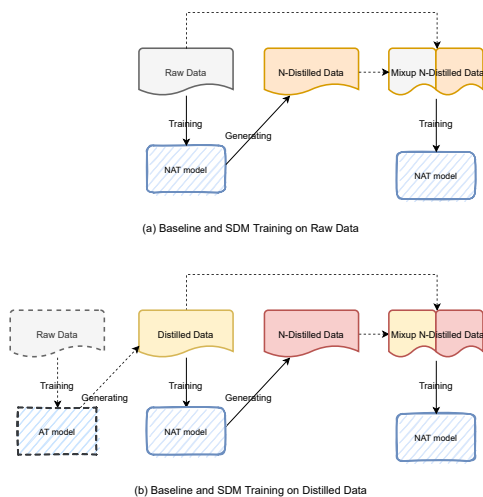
Raw Data

N-Distilled Data

Mixup N-Distilled Data

Training

Generating

Training

NAT model

NAT model

(a) Baseline and SDM Training on Raw Data

Raw Data

Distilled Data

N-Distilled Data

Mixup N-Distilled Data

Training

Generating

Training

Generating

Training

AT model

NAT model

NAT model

(b) Baseline and SDM Training on Distilled Data